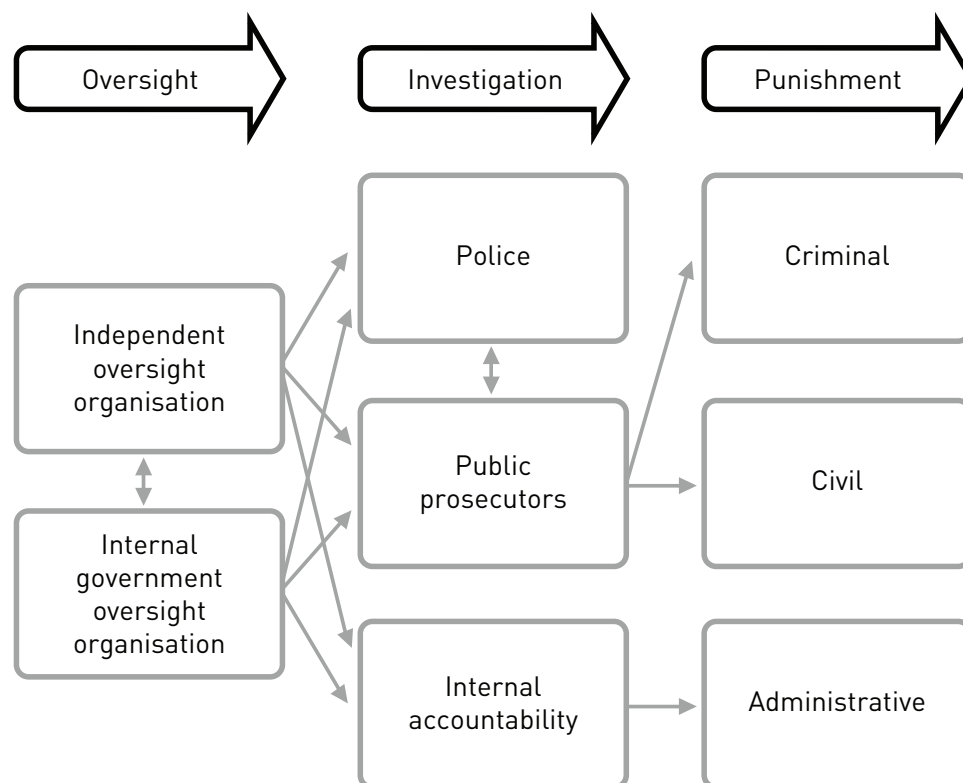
Oversight

Investigation

Punishment

Independent oversight organisation

Internal government oversight organisation

Police

Public prosecutors

Internal accountability

Criminal

Civil

Administrative